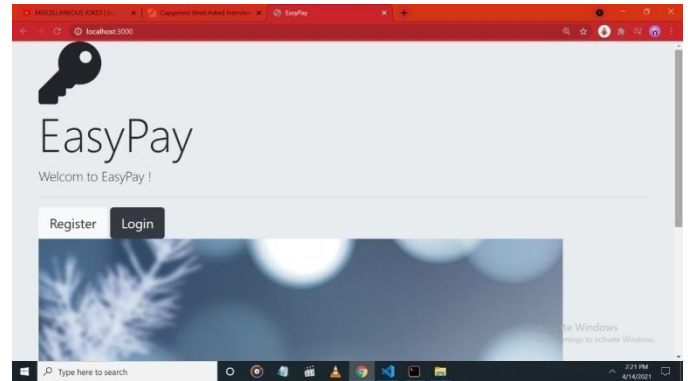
MISCELLANEOUS JOKES | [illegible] ×
Capgemini Most Asked Interview ×
EasyPay ×
+
localhost:3000

EasyPay

Welcom to EasyPay !

Register
Login

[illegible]te Windows
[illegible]ttings to activate Windows.

Type here to search

2:21 PM
4/14/2021